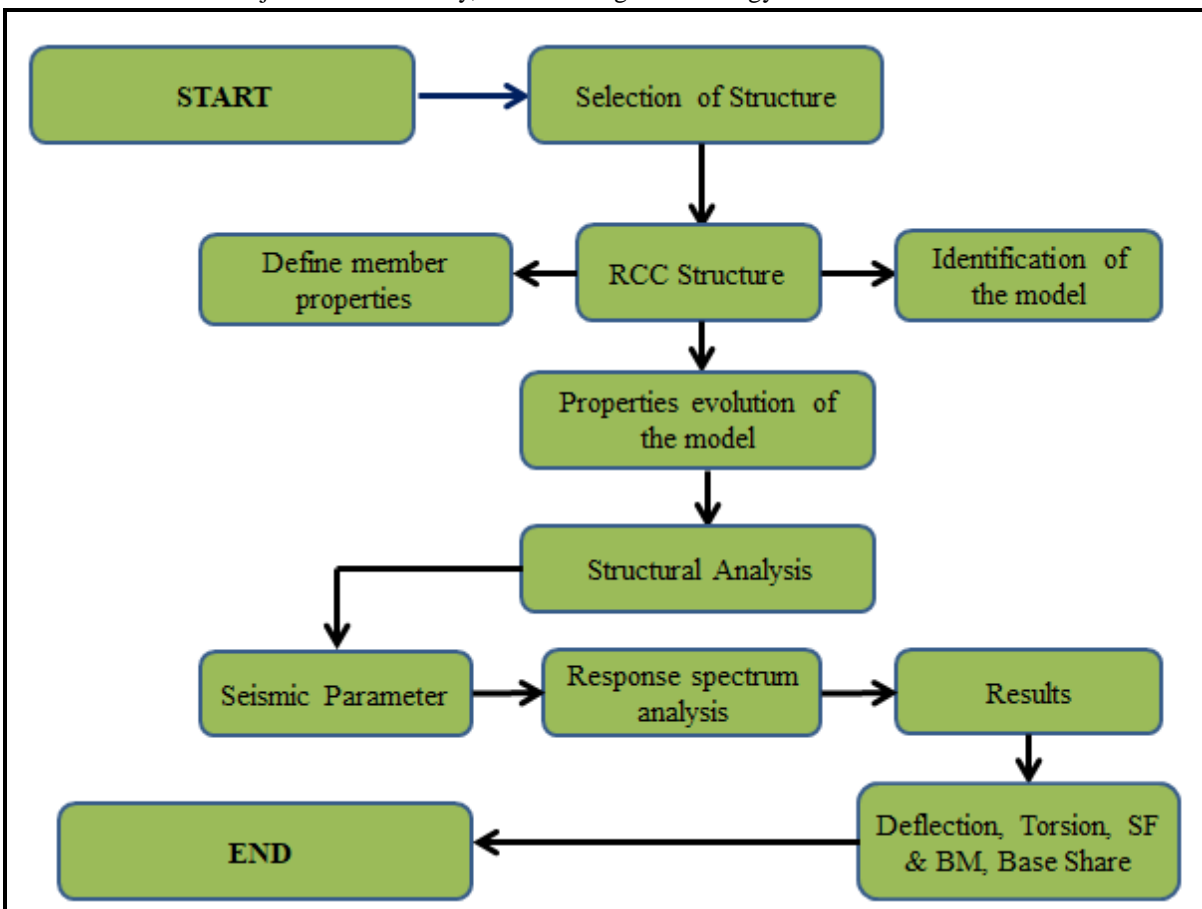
START

Selection of Structure

Define member properties

RCC Structure

Identification of the model

Properties evolution of the model

Structural Analysis

Seismic Parameter

Response spectrum analysis

Results

Deflection, Torsion, SF & BM, Base Share

END